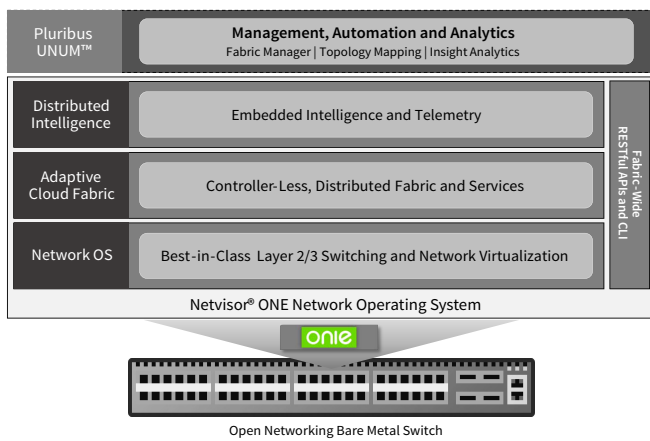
Pluribus UNUM™

Management, Automation and Analytics

Fabric Manager | Topology Mapping | Insight Analytics

Distributed Intelligence

Embedded Intelligence and Telemetry

Adaptive Cloud Fabric

Controller-Less, Distributed Fabric and Services

Network OS

Best-in-Class Layer 2/3 Switching and Network Virtualization

Fabric-Wide RESTful APIs and CLI

Netvisor® ONE Network Operating System

ONIE

Open Networking Bare Metal Switch